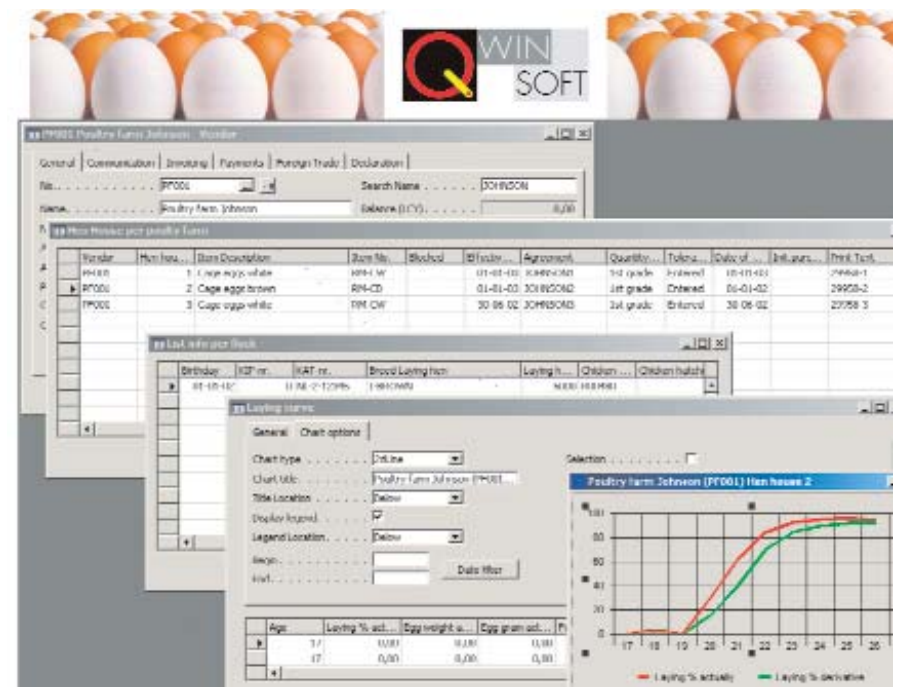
WIN SOFT

PF001 Poultry Farm Johnson - Vendor

General | Communication | Invoicing | Payments | Foreign Trade | Declaration

No. . . . . . . . . . PF001

Search Name . . . . . . JOHNSON

Name. . . . . . . . . Poultry farm Johnson

Balance (LCY). . . . . . 0,00

Hen Houses per poultry farm

| Vendor | Hen hou... | Item Description | Item No. | Blocked | Effective... | Agreement | Quantity... | Telling... | Date of ... | Init.pure... | Print Text |
|---|---|---|---|---|---|---|---|---|---|---|---|
| PF001 | 1 | Cage eggs white | RM-W | | 01-01-03 | JOHNSON1 | 1st grade | Entered | 01-01-03 | | 29968-1 |
| PF001 | 2 | Cage eggs brown | RM-CB | | 01-01-03 | JOHNSON2 | 1st grade | Entered | 01-01-02 | | 29958-2 |
| PF001 | 3 | Cage eggs white | RM-CW | | 30-06-02 | JOHNSON3 | 1st grade | Entered | 30-06-02 | | 27058-3 |

Last info per flock

| Birthday | KIP nr. | KAT nr. | Breed Laying hen | Laying h... | Chicken ... | Chicken hatchi |
|---|---|---|---|---|---|---|
| 01-10-02 | | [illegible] | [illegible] | 9.000 | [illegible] | |

Laying norms

General | Chart options

Chart type . . . . . . . 2dLine

Chart title . . . . . . . Poultry farm Johnson (PF001...

Title Location . . . . . Below

Display legend. . . . . ☑

Legend Location. . . . . Below

Begin . . . . . . . .

End . . . . . . . . .

Date filter

Selection . . . . . . ☐

Poultry farm Johnson (PF001) Hen house 2

100
80
60
40
20
0
17 18 19 20 21 22 23 24 25 26

Laying % actually   Laying % derivative

| Age | Laying % act... | Egg weight a... | Egg gram act... |
|---|---|---|---|
| 17 | 0,00 | 0,00 | 0,00 |
| 17 | 0,00 | 0,00 | 0,00 |